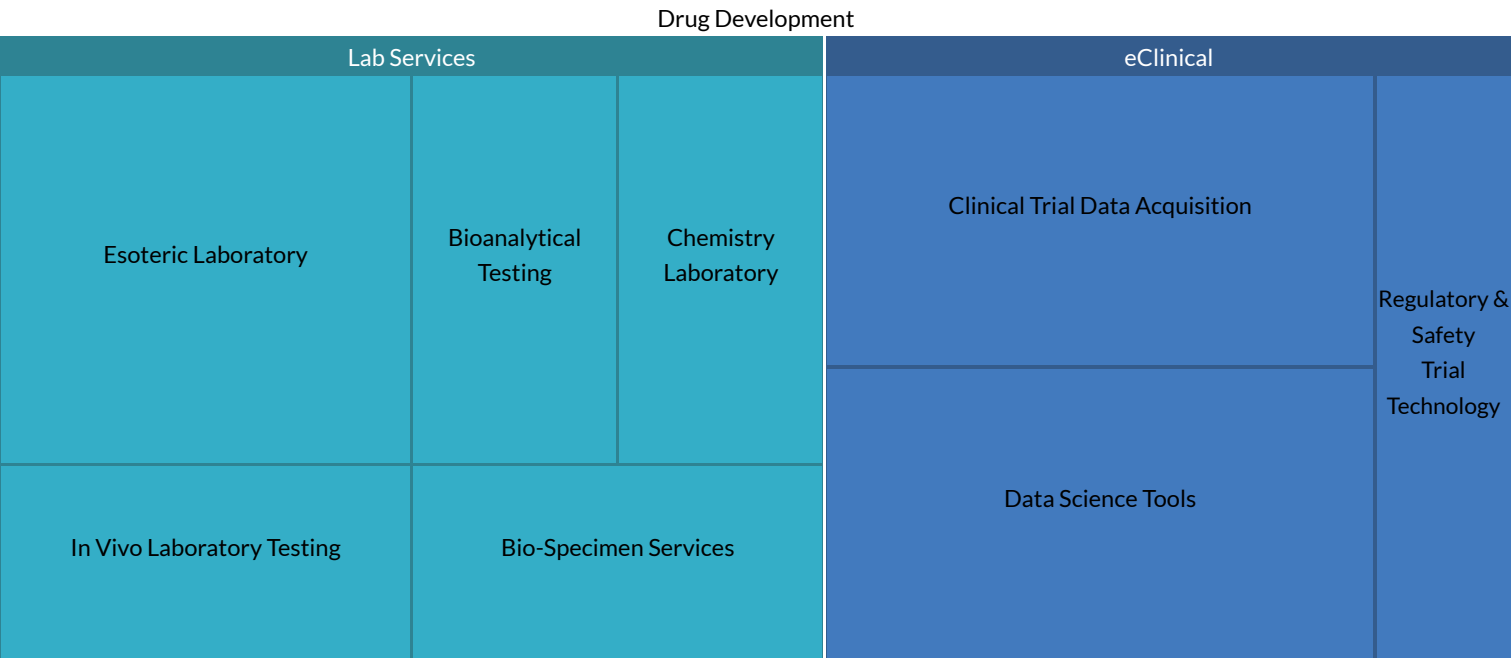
Drug Development

Lab Services

Esoteric Laboratory

Bioanalytical Testing

Chemistry Laboratory

In Vivo Laboratory Testing

Bio-Specimen Services

eClinical

Clinical Trial Data Acquisition

Data Science Tools

Regulatory & Safety Trial Technology